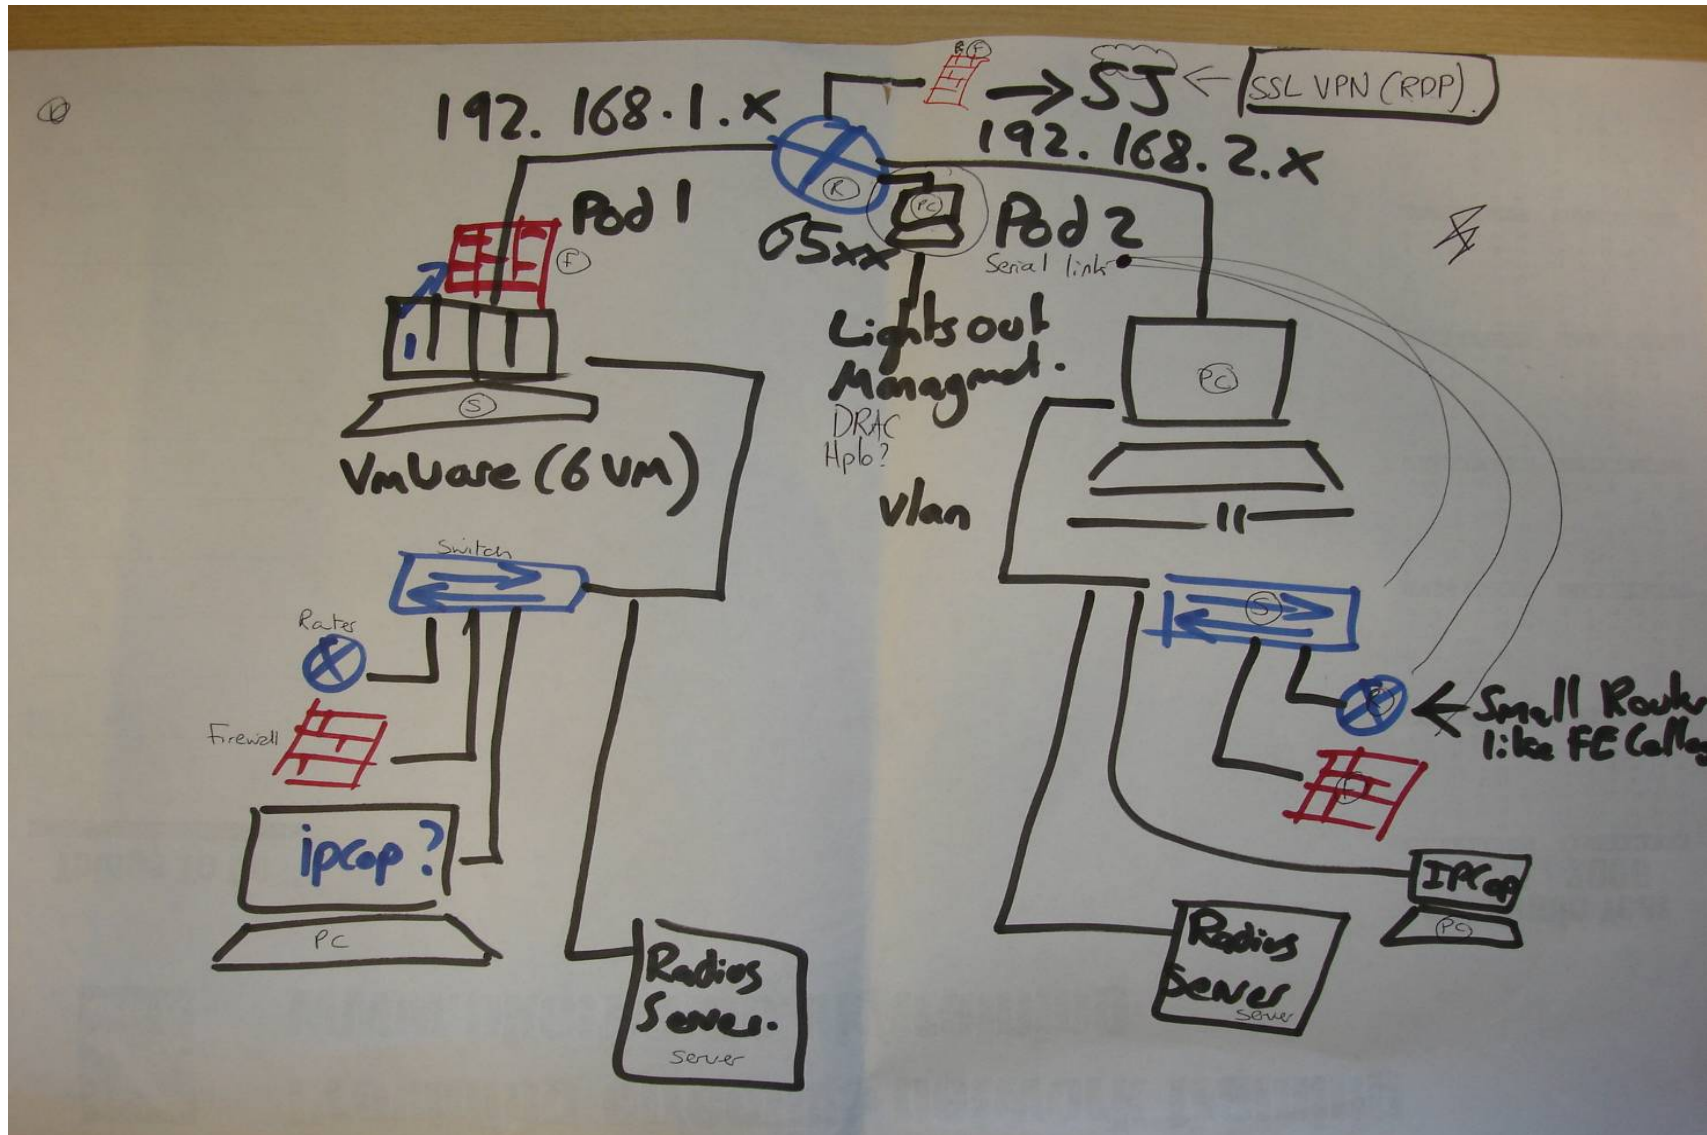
192. 168. 1. x

B F

SJ

SSL VPN (RDP)

192. 168. 2. x

R

PC

Pod 1

05xx

Pod 2

F

Serial link

Lights out Managmt.

DRAC
Hplo?

S

PC

VmWare (6 VM)

Vlan

Switch

S

Router

R

Small Router like FE College

Firewall

F

ipcop?

IPCop

PC

PC

Radius Server
Server

Radius Server.
Server